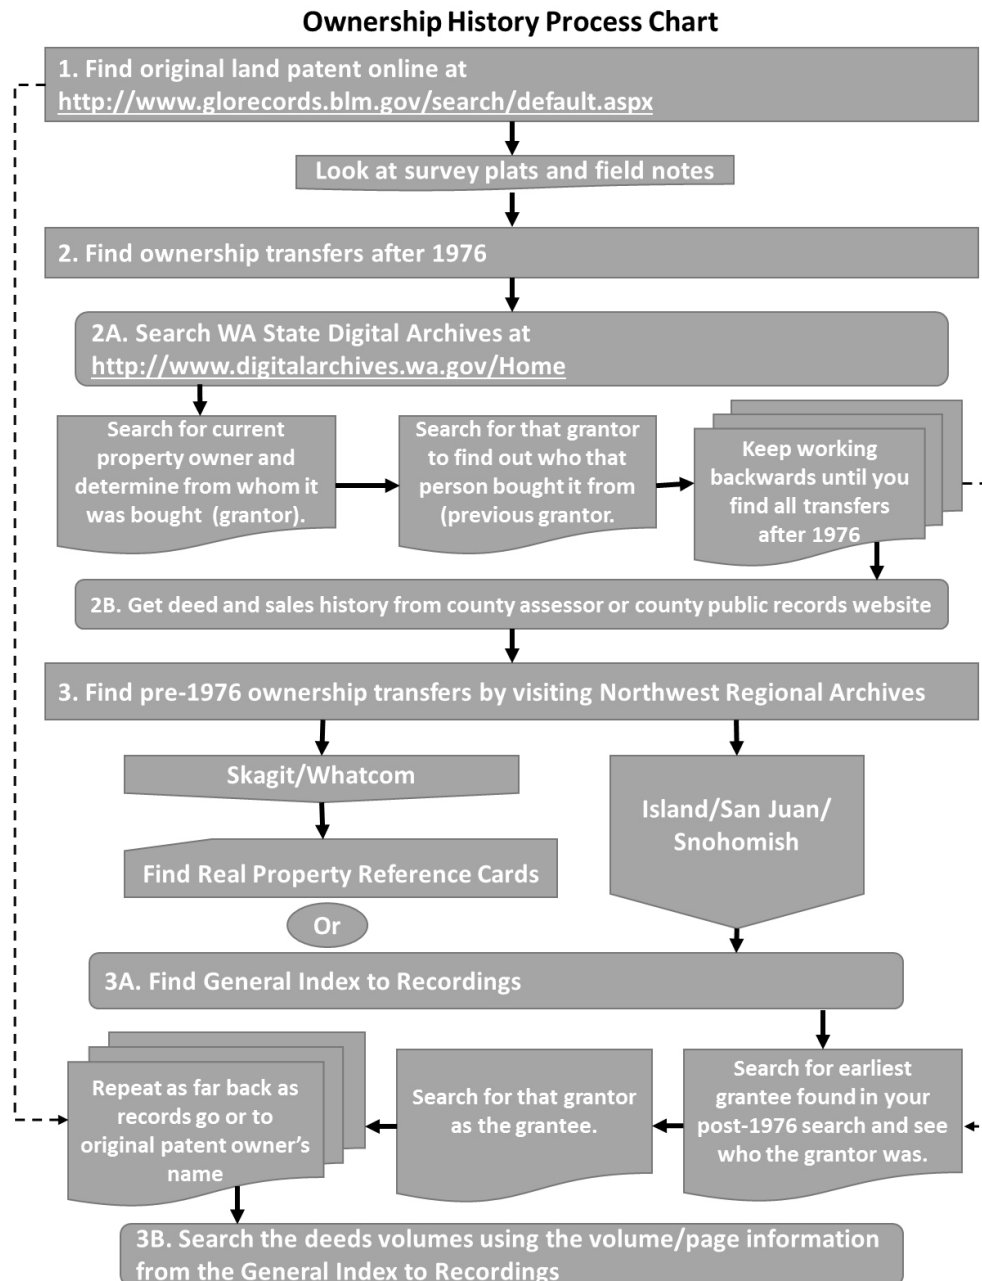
Ownership History Process Chart

1. Find original land patent online at http://www.glorecords.blm.gov/search/default.aspx

Look at survey plats and field notes

2. Find ownership transfers after 1976

2A. Search WA State Digital Archives at http://www.digitalarchives.wa.gov/Home

Search for current property owner and determine from whom it was bought (grantor).

Search for that grantor to find out who that person bought it from (previous grantor.

Keep working backwards until you find all transfers after 1976

2B. Get deed and sales history from county assessor or county public records website

3. Find pre-1976 ownership transfers by visiting Northwest Regional Archives

Skagit/Whatcom

Island/San Juan/ Snohomish

Find Real Property Reference Cards

Or

3A. Find General Index to Recordings

Repeat as far back as records go or to original patent owner's name

Search for that grantor as the grantee.

Search for earliest grantee found in your post-1976 search and see who the grantor was.

3B. Search the deeds volumes using the volume/page information from the General Index to Recordings